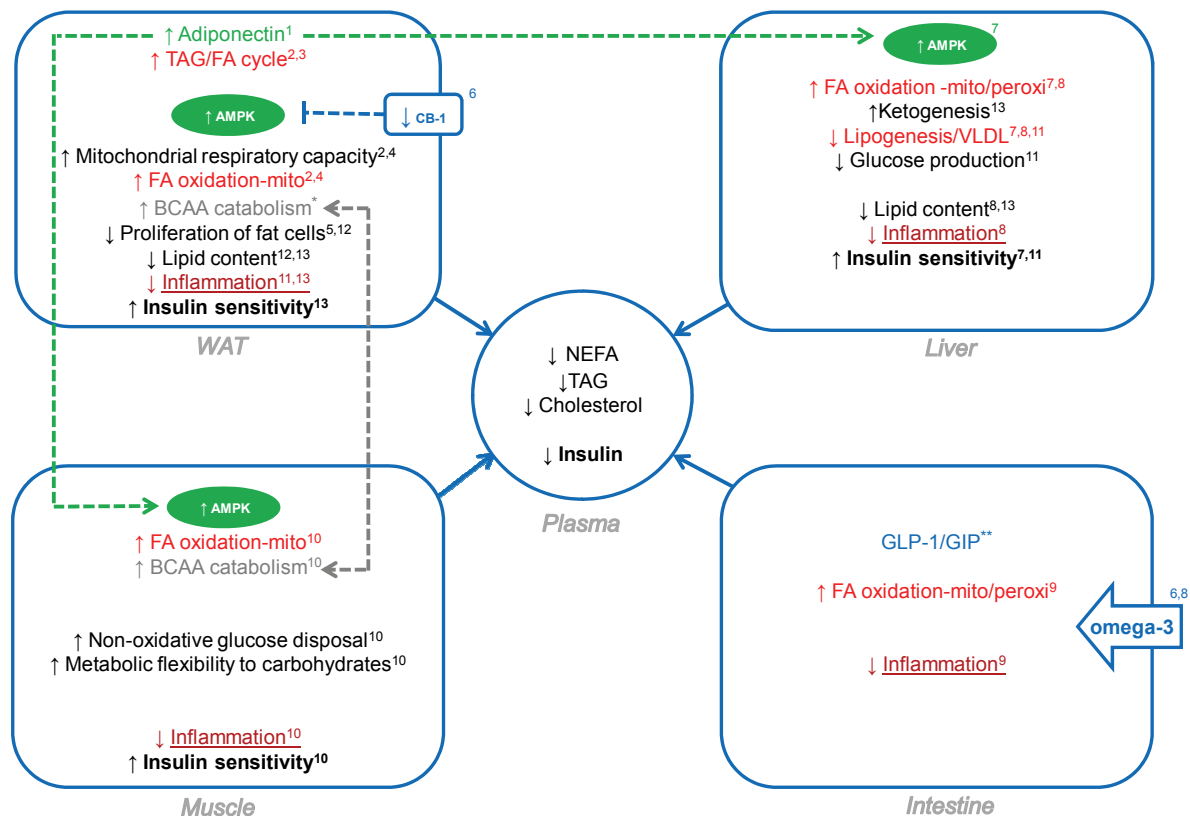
↑ Adiponectin$^{1}$
↑ TAG/FA cycle$^{2,3}$
↑ AMPK
↓ CB-1 $^{6}$
↑ Mitochondrial respiratory capacity$^{2,4}$
↑ FA oxidation-mito$^{2,4}$
↑ BCAA catabolism$^{*}$
↓ Proliferation of fat cells$^{5,12}$
↓ Lipid content$^{12,13}$
↓ Inflammation$^{11,13}$
↑ **Insulin sensitivity$^{13}$**

WAT

↑ AMPK $^{7}$
↑ FA oxidation -mito/peroxi$^{7,8}$
↑Ketogenesis$^{13}$
↓ Lipogenesis/VLDL$^{7,8,11}$
↓ Glucose production$^{11}$

↓ Lipid content$^{8,13}$
↓ Inflammation$^{8}$
↑ **Insulin sensitivity$^{7,11}$**

Liver

↓ NEFA
↓TAG
↓ Cholesterol

↓ **Insulin**

Plasma

↑ AMPK
↑ FA oxidation-mito$^{10}$
↑ BCAA catabolism$^{10}$

↑ Non-oxidative glucose disposal$^{10}$
↑ Metabolic flexibility to carbohydrates$^{10}$

↓ Inflammation$^{10}$
↑ **Insulin sensitivity$^{10}$**

Muscle

GLP-1/GIP$^{**}$

↑ FA oxidation-mito/peroxi$^{9}$

↓ Inflammation$^{9}$

$^{6,8}$
omega-3

Intestine